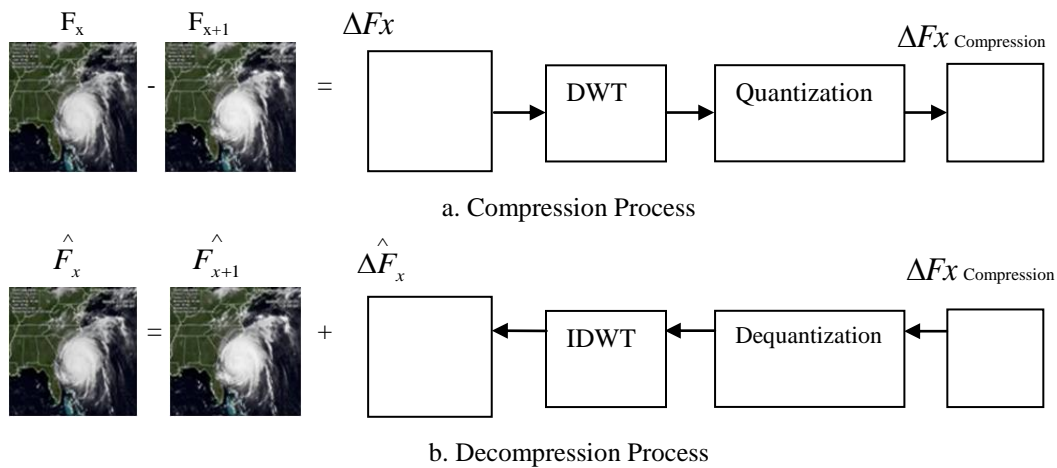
$F_x$ - $F_{x+1}$ = $\Delta Fx$

DWT

Quantization

$\Delta Fx$ Compression

a. Compression Process

$\hat{F}_x$ = $\hat{F}_{x+1}$ + $\Delta\hat{F}_x$

IDWT

Dequantization

$\Delta Fx$ Compression

b. Decompression Process